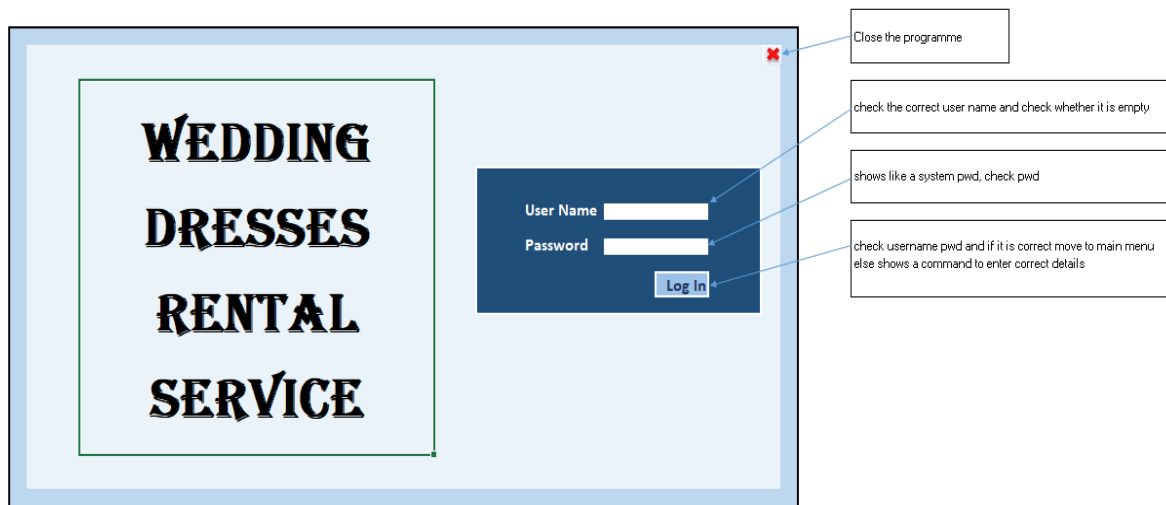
WEDDING
DRESSES
RENTAL
SERVICE

User Name
Password
Log In

Close the programme

check the correct user name and check whether it is empty

shows like a system pwd, check pwd

check username pwd and if it is correct move to main menu else shows a command to enter correct details